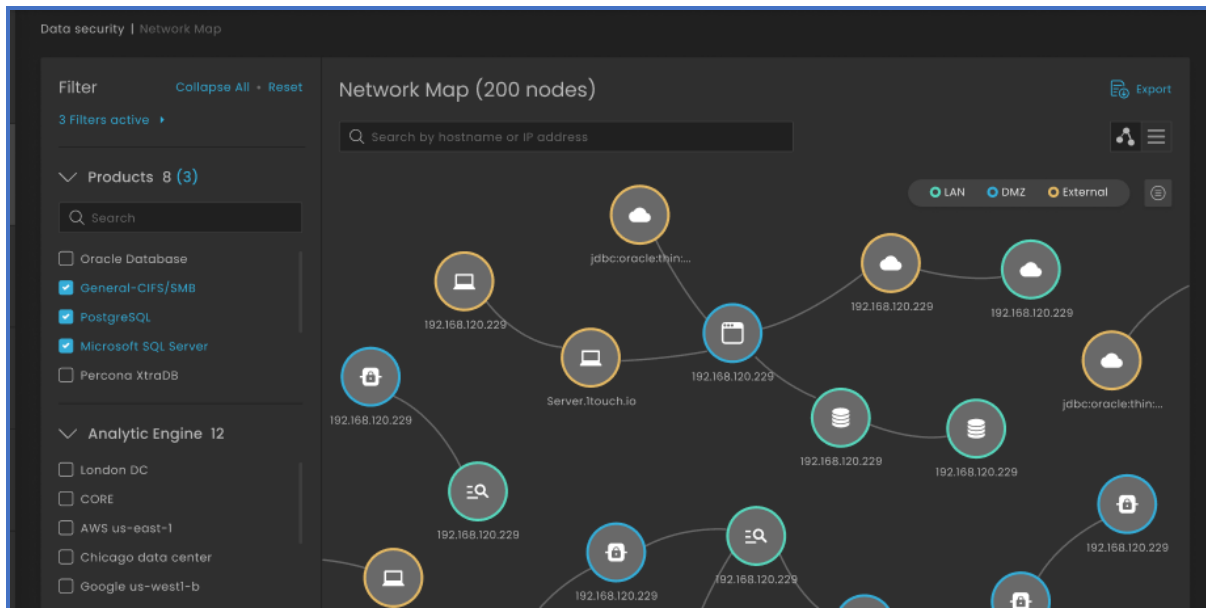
Data security | Network Map

Filter
Collapse All • Reset
3 Filters active

Products 8 (3)
Search
Oracle Database
General-CIFS/SMB
PostgreSQL
Microsoft SQL Server
Percona XtraDB

Analytic Engine 12
London DC
CORE
AWS us-east-1
Chicago data center
Google us-west1-b

Network Map (200 nodes)
Export
Search by hostname or IP address
LAN
DMZ
External

jdbc:oracle:thin:...
192.168.120.229
192.168.120.229
192.168.120.229
Server.1touch.io
192.168.120.229
192.168.120.229
jdbc:oracle:thin:...
192.168.120.229
192.168.120.229
192.168.120.229
192.168.120.229
192.168.120.229
192.168.120.229
192.168.120.229